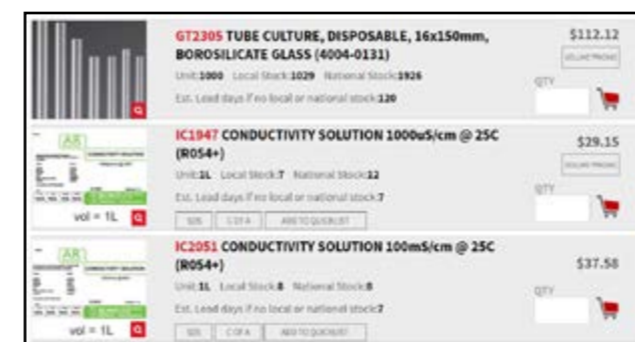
GT2305 TUBE CULTURE, DISPOSABLE, 16x150mm, BOROSILICATE GLASS (4004-0131)

Unit:1000 Local Stock:1029 National Stock:1926

Est. Lead days if no local or national stock:120

$112.12

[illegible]

QTY

AR

vol = 1L

IC1947 CONDUCTIVITY SOLUTION 1000uS/cm @ 25C (R054+)

Unit:1L Local Stock:7 National Stock:12

Est. Lead days if no local or national stock:7

SDS C OF A ADD TO QUICKLIST

$29.15

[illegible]

QTY

AR

vol = 1L

IC2051 CONDUCTIVITY SOLUTION 100mS/cm @ 25C (R054+)

Unit:1L Local Stock:8 National Stock:8

Est. Lead days if no local or national stock:7

SDS C OF A ADD TO QUICKLIST

$37.58

QTY